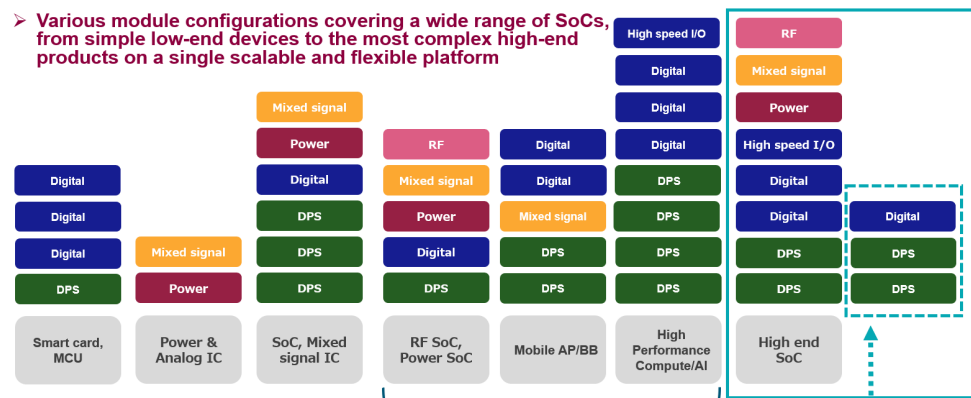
➢ Various module configurations covering a wide range of SoCs, from simple low-end devices to the most complex high-end products on a single scalable and flexible platform

Digital
Digital
Digital
DPS
Smart card, MCU

Mixed signal
Power
Power & Analog IC

Mixed signal
Power
Digital
DPS
DPS
DPS
SoC, Mixed signal IC

RF
Mixed signal
Power
Digital
DPS
RF SoC, Power SoC

Digital
Digital
Mixed signal
DPS
DPS
Mobile AP/BB

High speed I/O
Digital
Digital
Digital
DPS
DPS
DPS
DPS
High Performance Compute/AI

RF
Mixed signal
Power
High speed I/O
Digital
Digital
DPS
DPS
High end SoC

Digital
DPS
DPS